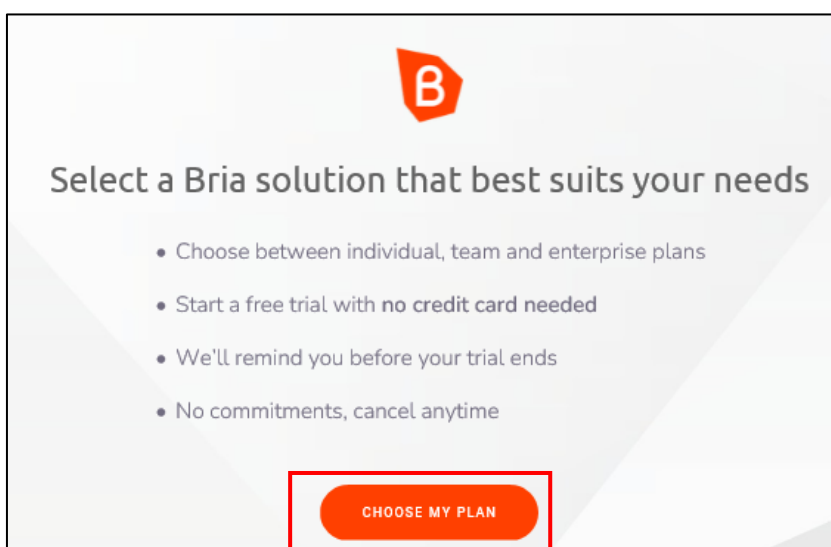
B

Select a Bria solution that best suits your needs

- Choose between individual, team and enterprise plans
- Start a free trial with **no credit card needed**
- We'll remind you before your trial ends
- No commitments, cancel anytime

CHOOSE MY PLAN